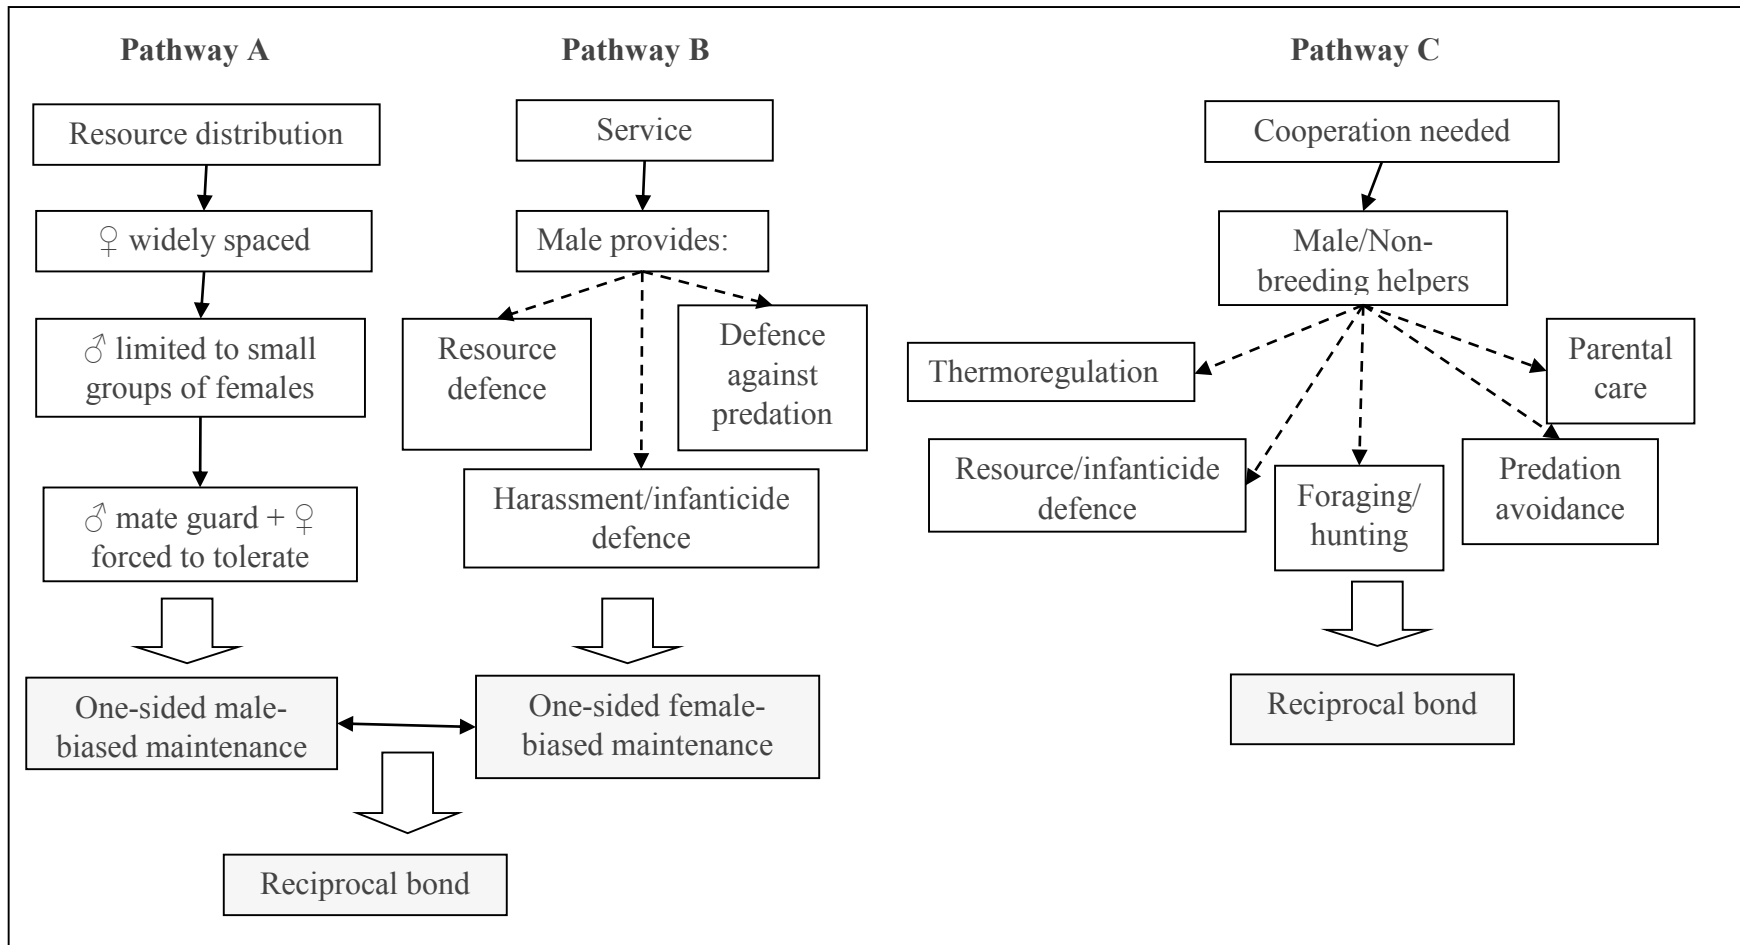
Pathway A

Resource distribution

♀ widely spaced

♂ limited to small groups of females

♂ mate guard + ♀ forced to tolerate

One-sided male-biased maintenance

Reciprocal bond

Pathway B

Service

Male provides:

Resource defence

Defence against predation

Harassment/infanticide defence

One-sided female-biased maintenance

Pathway C

Cooperation needed

Male/Non-breeding helpers

Thermoregulation

Parental care

Resource/infanticide defence

Foraging/ hunting

Predation avoidance

Reciprocal bond